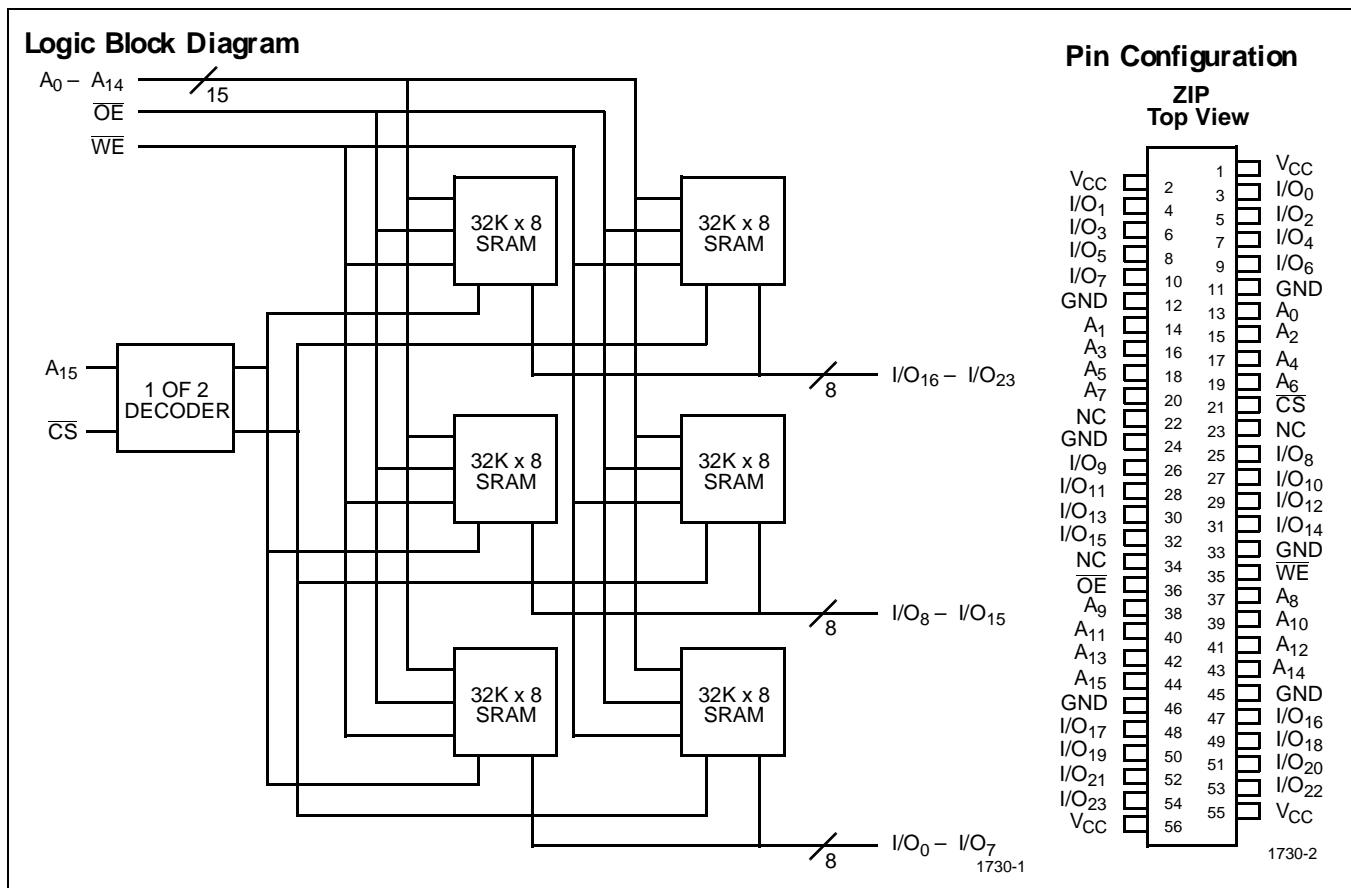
Logic Block Diagram

$A_0$ – $A_{14}$
15
$\overline{OE}$
$\overline{WE}$

32K x 8 SRAM
32K x 8 SRAM

$A_{15}$
1 OF 2 DECODER
$\overline{CS}$

$I/O_{16}$ – $I/O_{23}$
8

32K x 8 SRAM
32K x 8 SRAM

$I/O_8$ – $I/O_{15}$
8

32K x 8 SRAM
32K x 8 SRAM

$I/O_0$ – $I/O_7$
8
1730-1

Pin Configuration

ZIP
Top View

| Pin | Name | Pin | Name |
|---|---|---|---|
| 2 | $V_{CC}$ | 1 | $V_{CC}$ |
| 4 | $I/O_1$ | 3 | $I/O_0$ |
| 6 | $I/O_3$ | 5 | $I/O_2$ |
| 8 | $I/O_5$ | 7 | $I/O_4$ |
| 10 | $I/O_7$ | 9 | $I/O_6$ |
| 12 | GND | 11 | GND |
| 14 | $A_1$ | 13 | $A_0$ |
| 16 | $A_3$ | 15 | $A_2$ |
| 18 | $A_5$ | 17 | $A_4$ |
| 20 | $A_7$ | 19 | $A_6$ |
| 22 | NC | 21 | $\overline{CS}$ |
| 24 | GND | 23 | NC |
| 26 | $I/O_9$ | 25 | $I/O_8$ |
| 28 | $I/O_{11}$ | 27 | $I/O_{10}$ |
| 30 | $I/O_{13}$ | 29 | $I/O_{12}$ |
| 32 | $I/O_{15}$ | 31 | $I/O_{14}$ |
| 34 | NC | 33 | GND |
| 36 | $\overline{OE}$ | 35 | $\overline{WE}$ |
| 38 | $A_9$ | 37 | $A_8$ |
| 40 | $A_{11}$ | 39 | $A_{10}$ |
| 42 | $A_{13}$ | 41 | $A_{12}$ |
| 44 | $A_{15}$ | 43 | $A_{14}$ |
| 46 | GND | 45 | GND |
| 48 | $I/O_{17}$ | 47 | $I/O_{16}$ |
| 50 | $I/O_{19}$ | 49 | $I/O_{18}$ |
| 52 | $I/O_{21}$ | 51 | $I/O_{20}$ |
| 54 | $I/O_{23}$ | 53 | $I/O_{22}$ |
| 56 | $V_{CC}$ | 55 | $V_{CC}$ |

1730-2